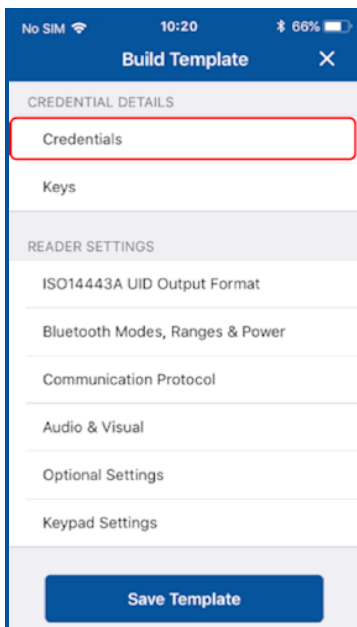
No SIM 10:20 66%

Build Template ✕

CREDENTIAL DETAILS

Credentials

Keys

READER SETTINGS

ISO14443A UID Output Format

Bluetooth Modes, Ranges & Power

Communication Protocol

Audio & Visual

Optional Settings

Keypad Settings

Save Template